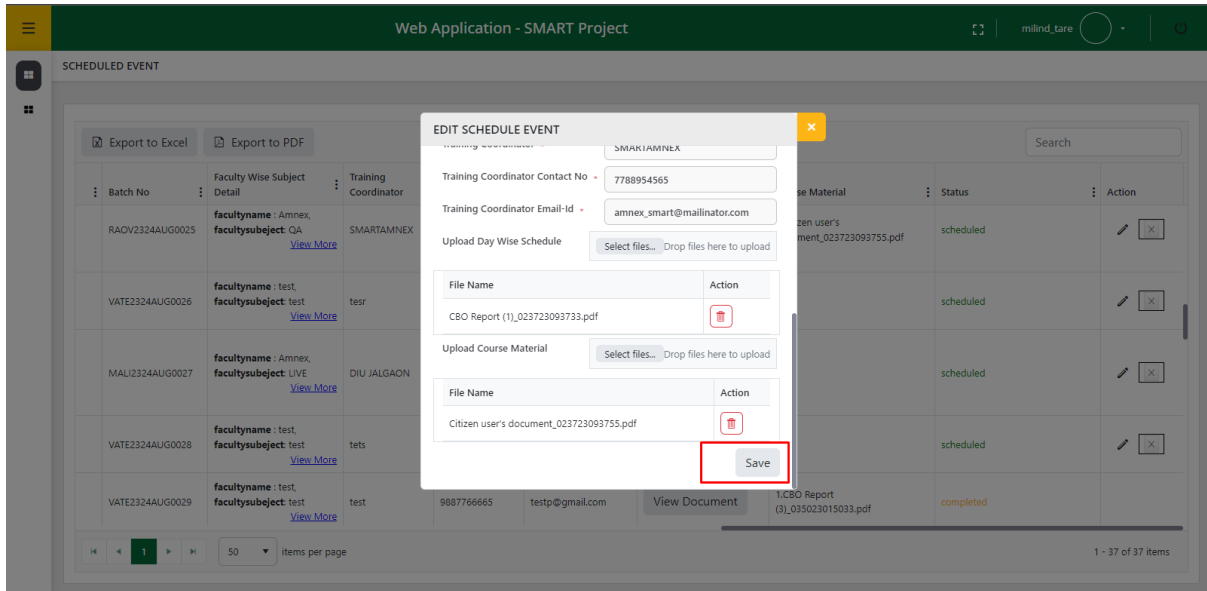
Web Application - SMART Project

milind_tare

SCHEDULED EVENT

Export to Excel

Export to PDF

Search

| Batch No | Faculty Wise Subject Detail | Training Coordinator | se Material | Status | Action |
|---|---|---|---|---|---|
| RAOV2324AUG0025 | facultyname : Amnex, facultysubeject: QA View More | SMARTAMNEX | zen user's ment_023723093755.pdf | scheduled | |
| VATE2324AUG0026 | facultyname : test, facultysubeject: test View More | tesr | | scheduled | |
| MALI2324AUG0027 | facultyname : Amnex, facultysubeject: LIVE View More | DIU JALGAON | | scheduled | |
| VATE2324AUG0028 | facultyname : test, facultysubeject: test View More | tets | | scheduled | |
| VATE2324AUG0029 | facultyname : test, facultysubeject: test View More | test 9887766665 testp@gmail.com View Document | 1.CBO Report (3)_035023015033.pdf | completed | |

1

50 items per page

1 - 37 of 37 items

EDIT SCHEDULE EVENT

Training Coordinator * SMARTAMNEX

Training Coordinator Contact No * 7788954565

Training Coordinator Email-Id * amnex_smart@mailinator.com

Upload Day Wise Schedule Select files... Drop files here to upload

| File Name | Action |
|---|---|
| CBO Report (1)_023723093733.pdf | |

Upload Course Material Select files... Drop files here to upload

| File Name | Action |
|---|---|
| Citizen user's document_023723093755.pdf | |

Save